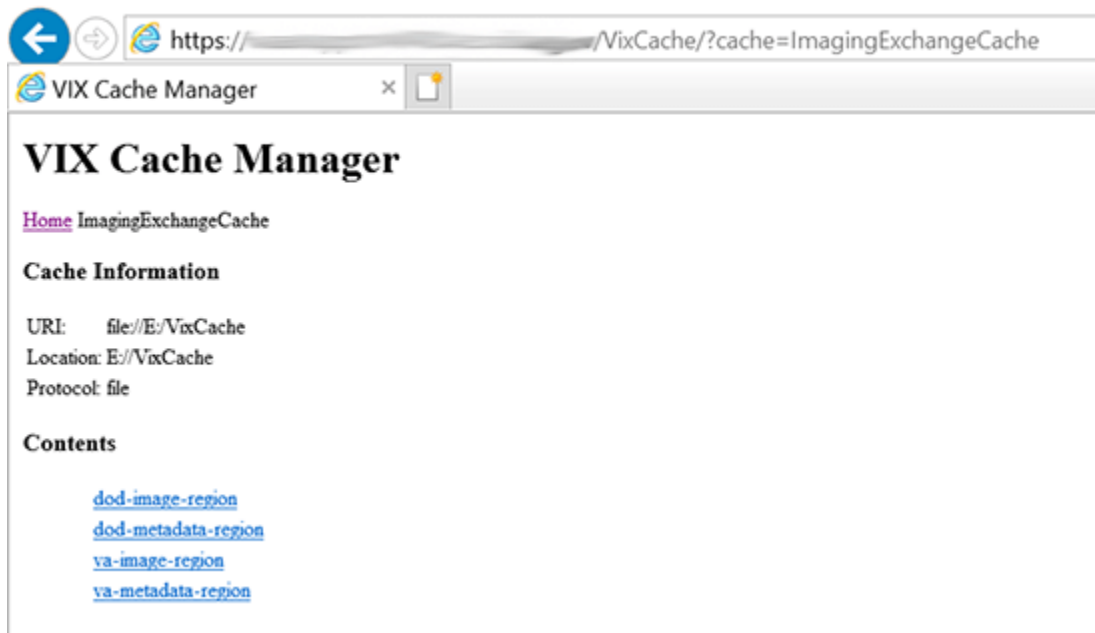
https://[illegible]/VixCache/?cache=ImagingExchangeCache

VIX Cache Manager ×

# VIX Cache Manager

Home ImagingExchangeCache

### Cache Information

| URI: | file://E:/VixCache |
|---|---|
| Location: | E://VixCache |
| Protocol: | file |

### Contents

dod-image-region
dod-metadata-region
va-image-region
va-metadata-region